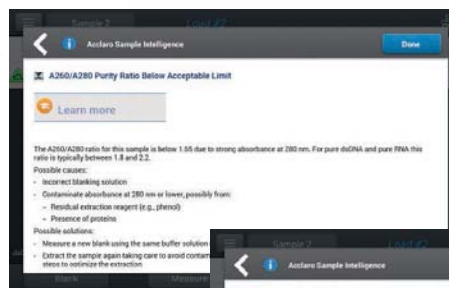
Sample 2

Acclaro Sample Intelligence

Done

A260/A280 Purity Ratio Below Acceptable Limit

Learn more

The A260/A280 ratio for this sample is below 1.55 due to strong absorbance at 280 nm. For pure dsDNA and pure RNA this ratio is typically between 1.8 and 2.2.

Possible causes:
- Incorrect blanking solution
- Contaminate absorbance at 280 nm or lower, possibly from:
  - Residual extraction reagent (e.g., phenol)
  - Presence of proteins

Possible solutions:
- Measure a new blank using the same buffer solution
- Extract the sample again taking care to avoid contam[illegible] steps to optimize the extraction

Blank

Measure

Sample 2

Acclaro Sample Intelligence